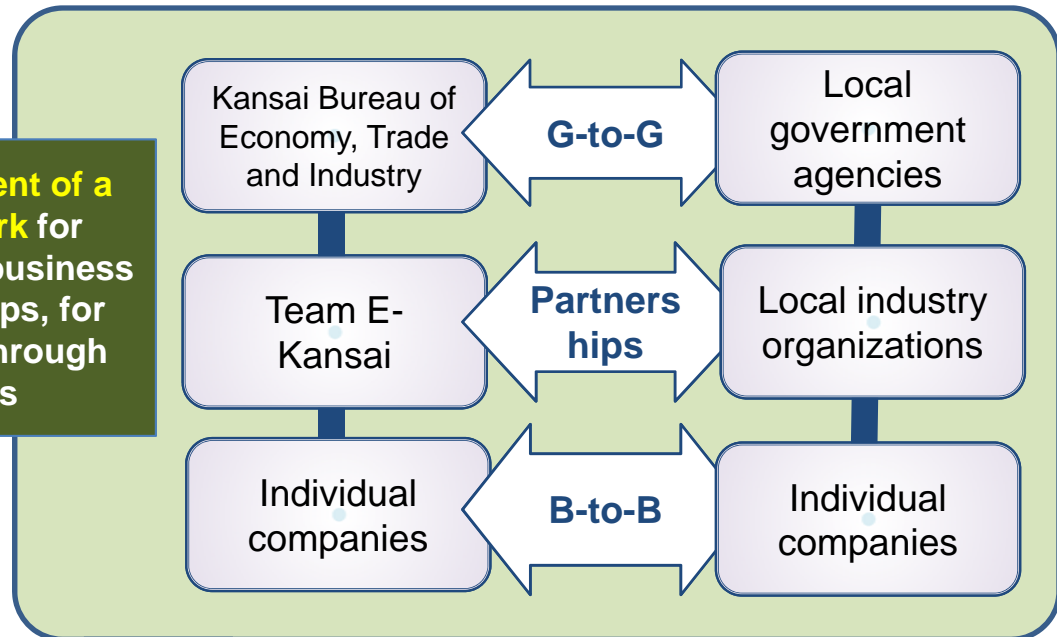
ent of a rk for business ips, for hrough s

Kansai Bureau of Economy, Trade and Industry

G-to-G

Local government agencies

Team E-Kansai

Partners hips

Local industry organizations

Individual companies

B-to-B

Individual companies